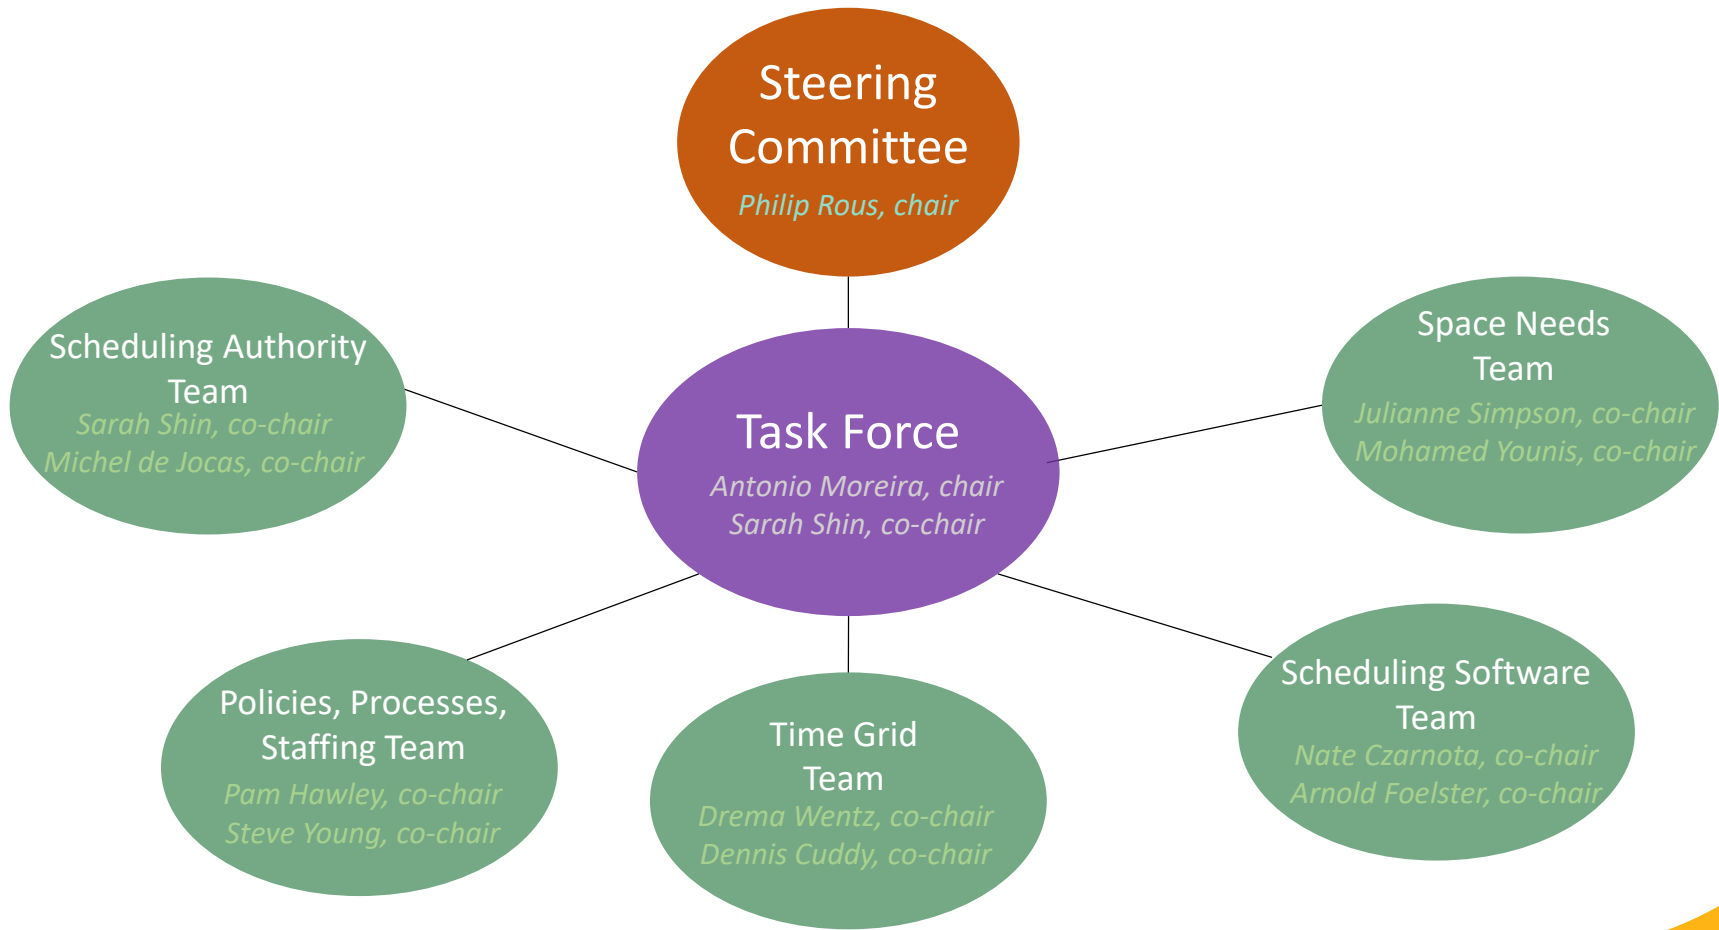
Steering Committee
Philip Rous, chair

Scheduling Authority Team
Sarah Shin, co-chair
Michel de Jocas, co-chair

Task Force
Antonio Moreira, chair
Sarah Shin, co-chair

Space Needs Team
Julianne Simpson, co-chair
Mohamed Younis, co-chair

Policies, Processes, Staffing Team
Pam Hawley, co-chair
Steve Young, co-chair

Time Grid Team
Drema Wentz, co-chair
Dennis Cuddy, co-chair

Scheduling Software Team
Nate Czarnota, co-chair
Arnold Foelster, co-chair